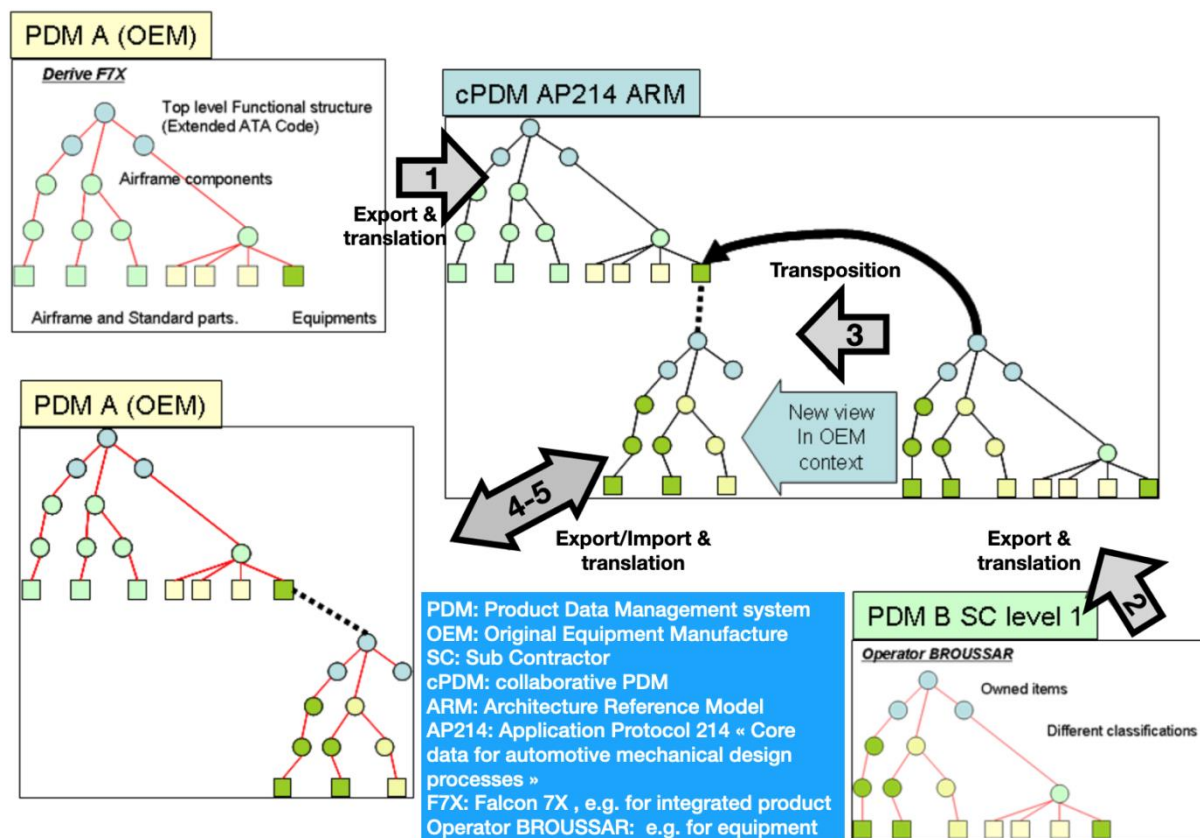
PDM A (OEM)

Derive F7X

Top level Functional structure (Extended ATA Code)

Airframe components

Airframe and Standard parts.

Equipments

1

Export & translation

cPDM AP214 ARM

Transposition

3

New view In OEM context

PDM A (OEM)

4-5

Export/Import & translation

Export & translation

2

PDM: Product Data Management system
OEM: Original Equipment Manufacture
SC: Sub Contractor
cPDM: collaborative PDM
ARM: Architecture Reference Model
AP214: Application Protocol 214 « Core data for automotive mechanical design processes »
F7X: Falcon 7X , e.g. for integrated product
Operator BROUSSAR: e.g. for equipment

PDM B SC level 1

Operator BROUSSAR

Owned items

Different classifications